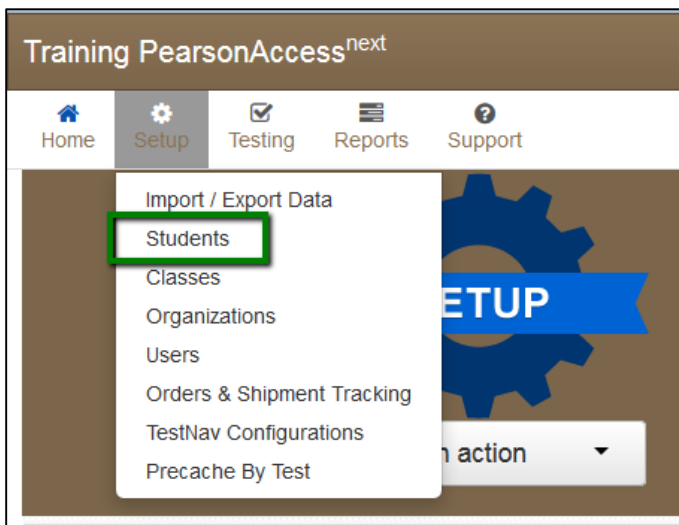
Training PearsonAccess$^{next}$

Home Setup Testing Reports Support

Import / Export Data
Students
Classes
Organizations
Users
Orders & Shipment Tracking
TestNav Configurations
Precache By Test

ETUP

n action